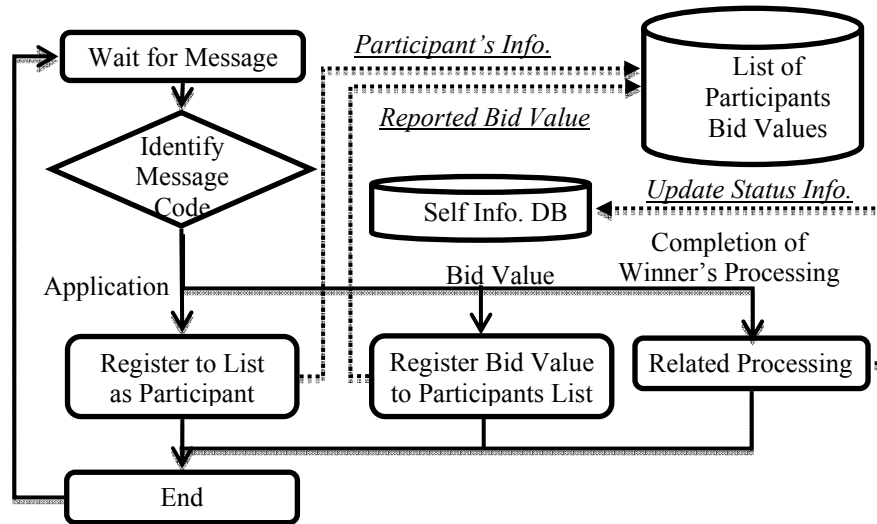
Wait for Message

Participant's Info.

List of Participants Bid Values

Identify Message Code

Reported Bid Value

Self Info. DB

Update Status Info.

Completion of Winner's Processing

Bid Value

Application

Register to List as Participant

Register Bid Value to Participants List

Related Processing

End